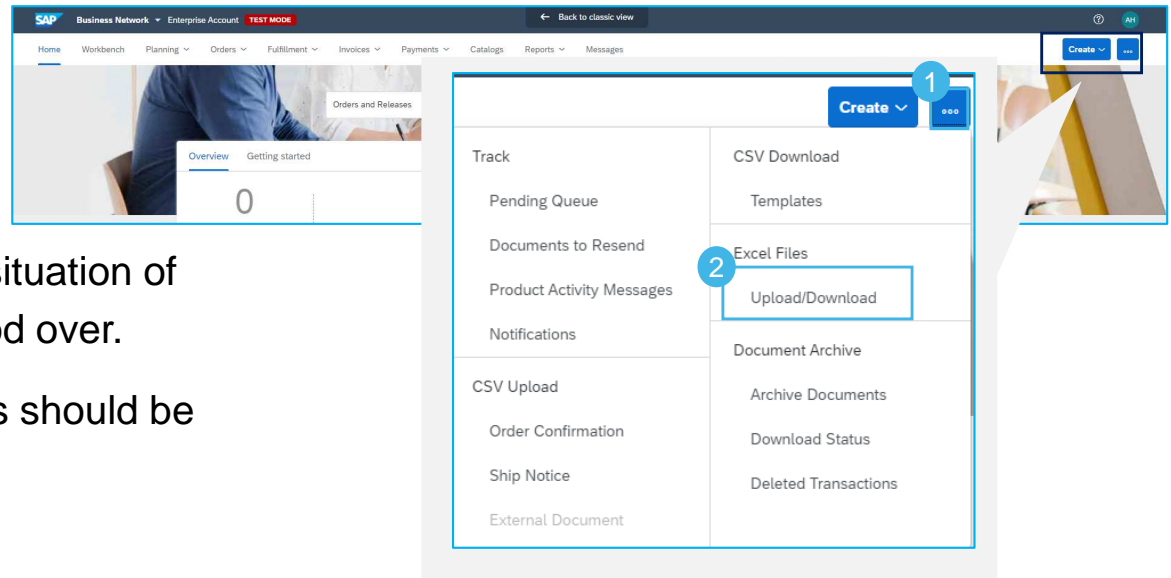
SAP Business Network ▾ Enterprise Account TEST MODE

← Back to classic view

? AH

Home Workbench Planning ⌵ Orders ⌵ Fulfillment ⌵ Invoices ⌵ Payments ⌵ Catalogs Reports ⌵ Messages

Create ⌵ ...

Orders and Releases

Overview Getting started

0

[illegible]ituation of
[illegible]d over.
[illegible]s should be

Create ⌵ ...

1

Track
Pending Queue
Documents to Resend
Product Activity Messages
Notifications

CSV Upload
Order Confirmation
Ship Notice
External Document

CSV Download
Templates

Excel Files
2
Upload/Download

Document Archive
Archive Documents
Download Status
Deleted Transactions